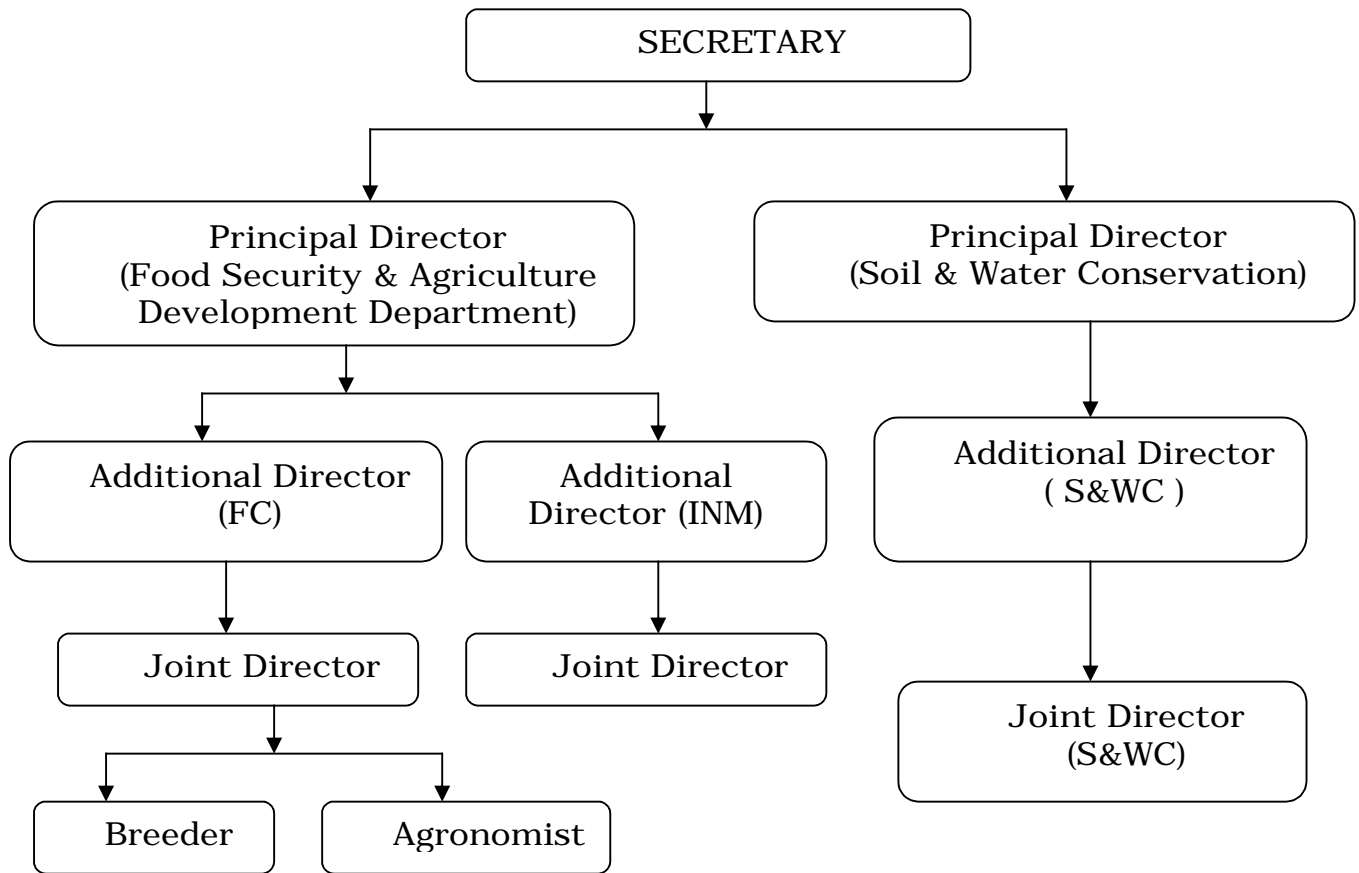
SECRETARY

Principal Director (Food Security & Agriculture Development Department)

Principal Director (Soil & Water Conservation)

Additional Director (FC)

Additional Director (INM)

Additional Director ( S&WC )

Joint Director

Joint Director

Joint Director (S&WC)

Breeder

Agronomist